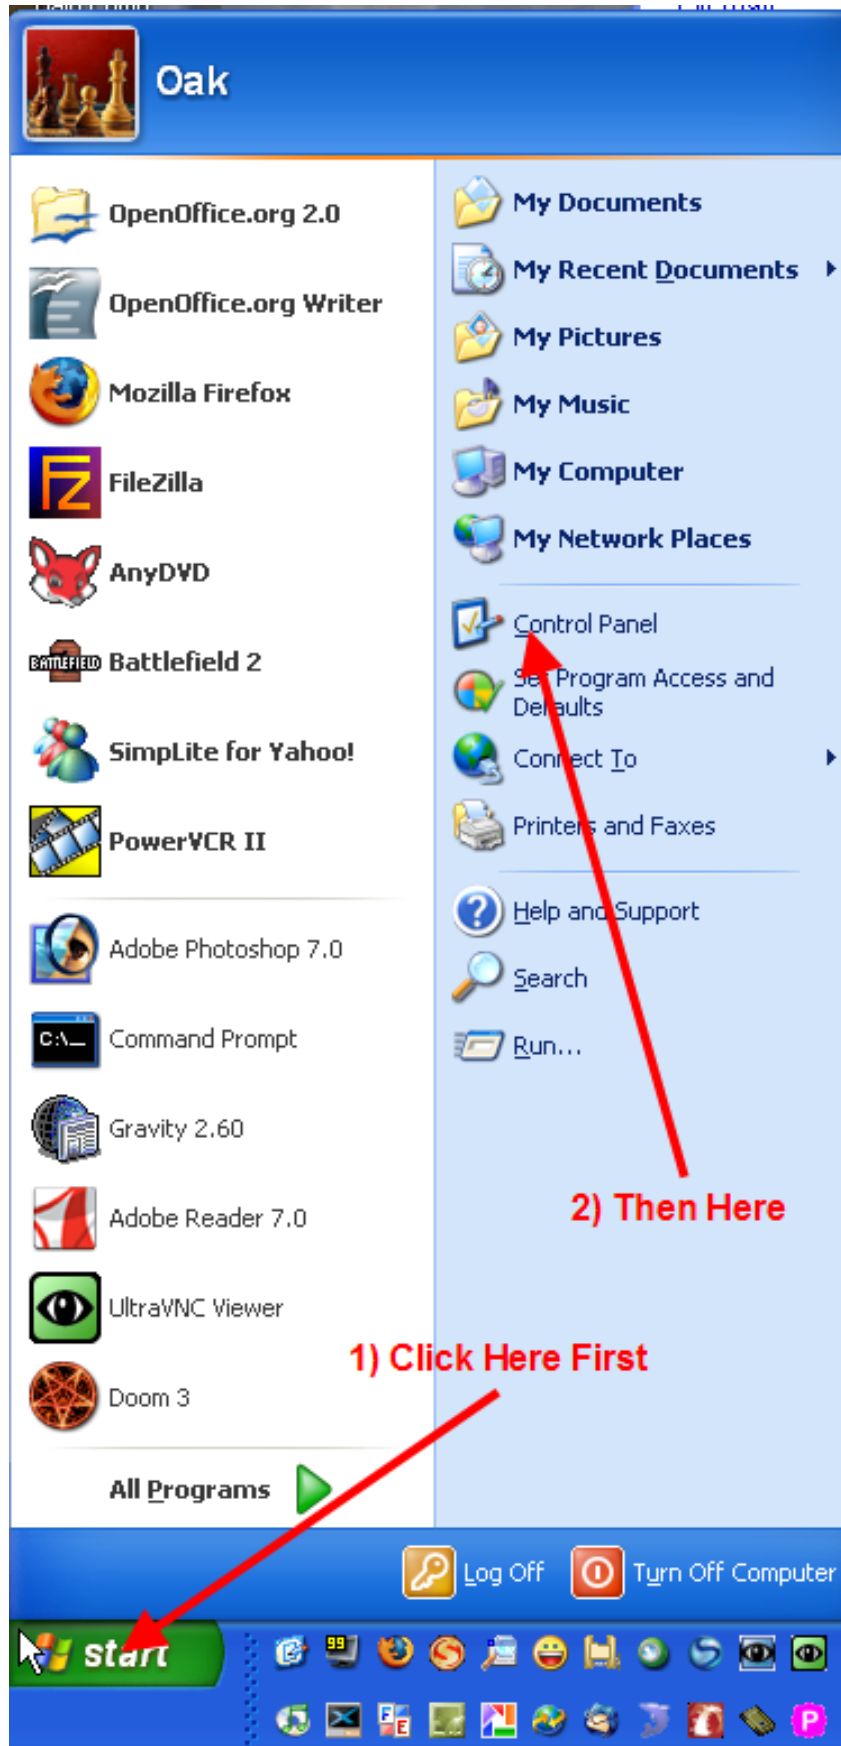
Oak

OpenOffice.org 2.0

OpenOffice.org Writer

Mozilla Firefox

FileZilla

AnyDVD

Battlefield 2

SimpLite for Yahoo!

PowerVCR II

Adobe Photoshop 7.0

Command Prompt

Gravity 2.60

Adobe Reader 7.0

UltraVNC Viewer

Doom 3

All Programs

My Documents

My Recent Documents

My Pictures

My Music

My Computer

My Network Places

Control Panel

Set Program Access and Defaults

Connect To

Printers and Faxes

Help and Support

Search

Run...

2) Then Here

1) Click Here First

Log Off

Turn Off Computer

start